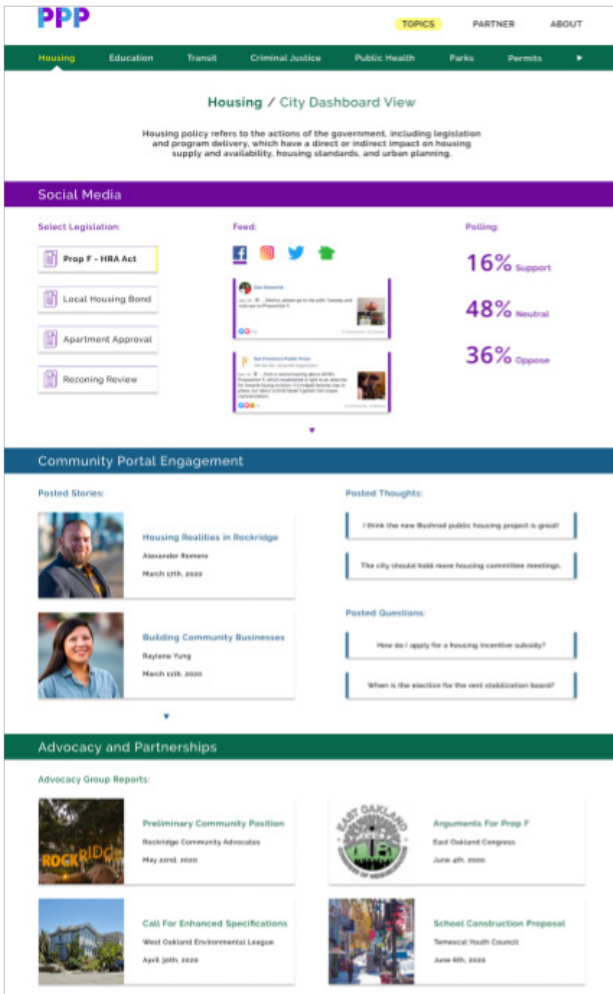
PPP

TOPICS PARTNER ABOUT

Housing Education Transit Criminal Justice Public Health Parks Permits ►

Housing / City Dashboard View

Housing policy refers to the actions of the government, including legislation and program delivery, which have a direct or indirect impact on housing supply and availability, housing standards, and urban planning.

Social Media

Select Legislation:

Prop F - HRA Act

Local Housing Bond

Apartment Approval

Rezoning Review

Feed:

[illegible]

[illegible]

Polling:

16% Support

48% Neutral

36% Oppose

Community Portal Engagement

Posted Stories:

Housing Realities in Rockridge
Alexander Romero
March 17th, 2020

Building Community Businesses
Raylene Yung
March 11th, 2020

Posted Thoughts:

I think the new Bushrod public housing project is great!

The city should hold more housing committee meetings.

Posted Questions:

How do I apply for a housing incentive subsidy?

When is the election for the rent stabilization board?

Advocacy and Partnerships

Advocacy Group Reports:

Preliminary Community Position
Rockridge Community Advocates
May 22nd, 2020

ROCKRIDGE

EAST OAKLAND

Arguments For Prop F
East Oakland Congress
June 4th, 2020

Call For Enhanced Specifications
West Oakland Environmental League
April 30th, 2020

School Construction Proposal
Temescal Youth Council
June 9th, 2020